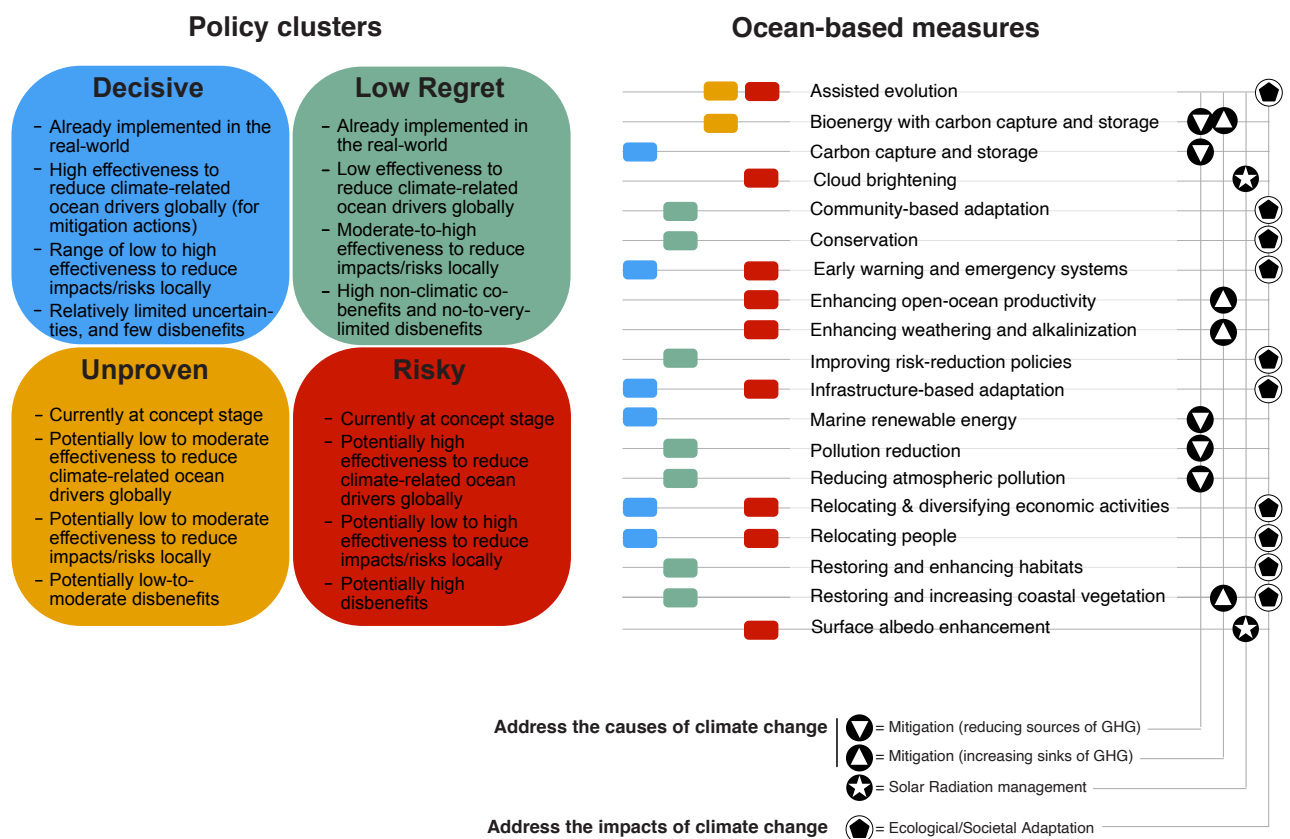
Policy clusters

Decisive
- Already implemented in the real-world
- High effectiveness to reduce climate-related ocean drivers globally (for mitigation actions)
- Range of low to high effectiveness to reduce impacts/risks locally
- Relatively limited uncertainties, and few disbenefits

Low Regret
- Already implemented in the real-world
- Low effectiveness to reduce climate-related ocean drivers globally
- Moderate-to-high effectiveness to reduce impacts/risks locally
- High non-climatic co-benefits and no-to-very-limited disbenefits

Unproven
- Currently at concept stage
- Potentially low to moderate effectiveness to reduce climate-related ocean drivers globally
- Potentially low to moderate effectiveness to reduce impacts/risks locally
- Potentially low-to-moderate disbenefits

Risky
- Currently at concept stage
- Potentially high effectiveness to reduce climate-related ocean drivers globally
- Potentially low to high effectiveness to reduce impacts/risks locally
- Potentially high disbenefits

Ocean-based measures

Assisted evolution
Bioenergy with carbon capture and storage
Carbon capture and storage
Cloud brightening
Community-based adaptation
Conservation
Early warning and emergency systems
Enhancing open-ocean productivity
Enhancing weathering and alkalinization
Improving risk-reduction policies
Infrastructure-based adaptation
Marine renewable energy
Pollution reduction
Reducing atmospheric pollution
Relocating & diversifying economic activities
Relocating people
Restoring and enhancing habitats
Restoring and increasing coastal vegetation
Surface albedo enhancement

Address the causes of climate change
= Mitigation (reducing sources of GHG)
= Mitigation (increasing sinks of GHG)
= Solar Radiation management
Address the impacts of climate change
= Ecological/Societal Adaptation